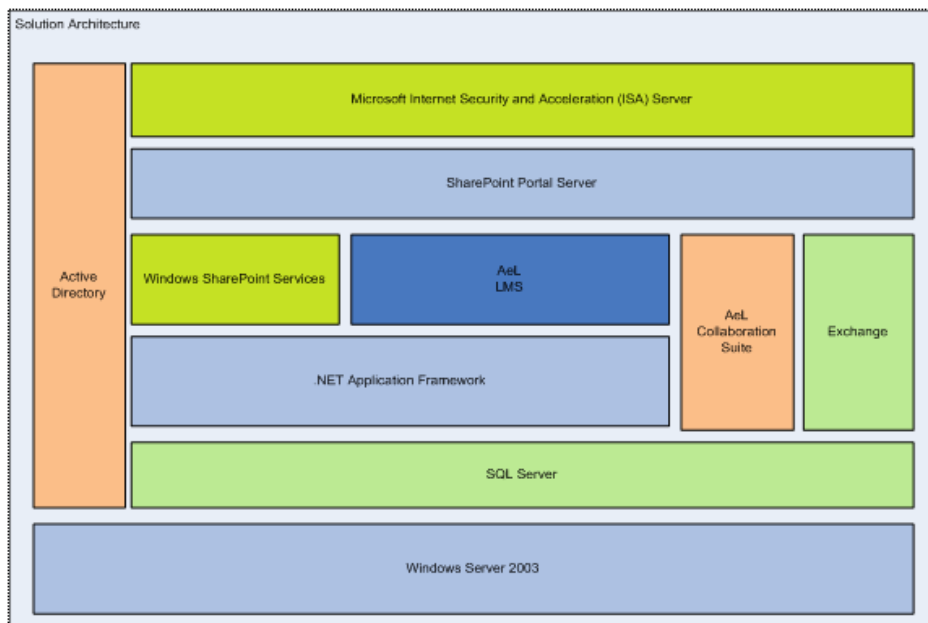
Solution Architecture

Active Directory

Microsoft Internet Security and Acceleration (ISA) Server

SharePoint Portal Server

Windows SharePoint Services

AeL
LMS

AeL
Collaboration
Suite

Exchange

.NET Application Framework

SQL Server

Windows Server 2003